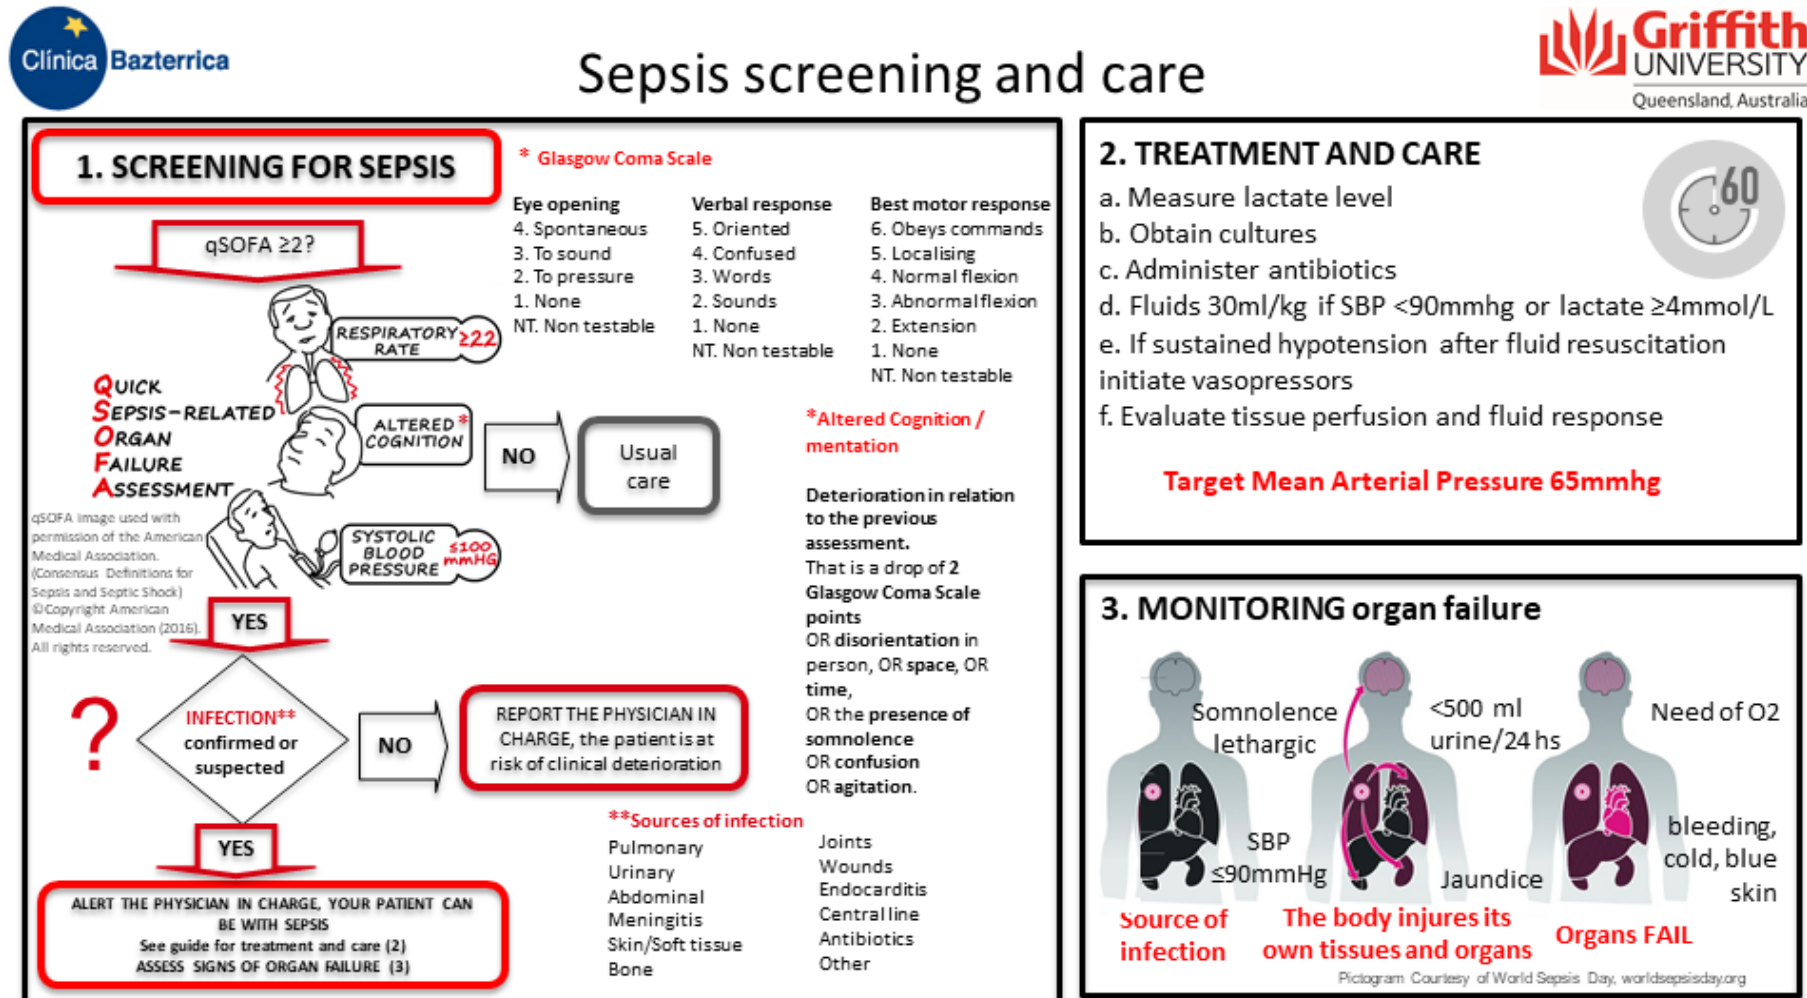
Clínica Bazterrica

Sepsis screening and care

Griffith UNIVERSITY Queensland, Australia

1. SCREENING FOR SEPSIS

qSOFA ≥2?

RESPIRATORY RATE ≥22

QUICK SEPSIS-RELATED ORGAN FAILURE ASSESSMENT

ALTERED COGNITION*

SYSTOLIC BLOOD PRESSURE ≤100 mmHG

qSOFA image used with permission of the American Medical Association. (Consensus Definitions for Sepsis and Septic Shock) ©Copyright American Medical Association (2016). All rights reserved.

NO

Usual care

YES

?

INFECTION** confirmed or suspected

NO

REPORT THE PHYSICIAN IN CHARGE, the patient is at risk of clinical deterioration

YES

ALERT THE PHYSICIAN IN CHARGE, YOUR PATIENT CAN BE WITH SEPSIS
See guide for treatment and care (2)
ASSESS SIGNS OF ORGAN FAILURE (3)

* Glasgow Coma Scale

| Eye opening | Verbal response | Best motor response |
|---|---|---|
| 4. Spontaneous | 5. Oriented | 6. Obeys commands |
| 3. To sound | 4. Confused | 5. Localising |
| 2. To pressure | 3. Words | 4. Normal flexion |
| 1. None | 2. Sounds | 3. Abnormal flexion |
| NT. Non testable | 1. None | 2. Extension |
| | NT. Non testable | 1. None |
| | | NT. Non testable |

*Altered Cognition / mentation

Deterioration in relation to the previous assessment.
That is a drop of 2 Glasgow Coma Scale points
OR disorientation in person, OR space, OR time,
OR the presence of somnolence
OR confusion
OR agitation.

**Sources of infection
Pulmonary
Urinary
Abdominal
Meningitis
Skin/Soft tissue
Bone
Joints
Wounds
Endocarditis
Central line
Antibiotics
Other

2. TREATMENT AND CARE
a. Measure lactate level
b. Obtain cultures
c. Administer antibiotics
d. Fluids 30ml/kg if SBP <90mmhg or lactate ≥4mmol/L
e. If sustained hypotension after fluid resuscitation initiate vasopressors
f. Evaluate tissue perfusion and fluid response

60

Target Mean Arterial Pressure 65mmhg

3. MONITORING organ failure

Somnolence lethargic
SBP ≤90mmHg
<500 ml urine/24 hs
Jaundice
Need of O2
bleeding, cold, blue skin

Source of infection
The body injures its own tissues and organs
Organs FAIL

Pictogram Courtesy of World Sepsis Day, worldsepsisday.org